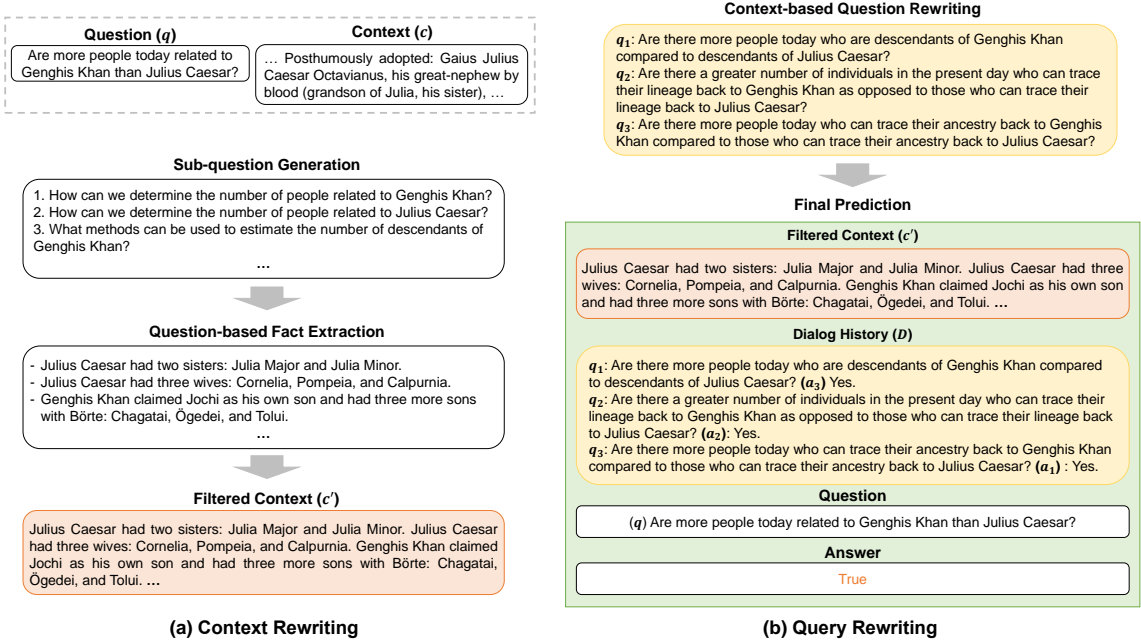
Question ($q$)

Are more people today related to Genghis Khan than Julius Caesar?

Context ($c$)

… Posthumously adopted: Gaius Julius Caesar Octavianus, his great-nephew by blood (grandson of Julia, his sister), …

Sub-question Generation

1. How can we determine the number of people related to Genghis Khan?
2. How can we determine the number of people related to Julius Caesar?
3. What methods can be used to estimate the number of descendants of Genghis Khan?
…

Question-based Fact Extraction

- Julius Caesar had two sisters: Julia Major and Julia Minor.
- Julius Caesar had three wives: Cornelia, Pompeia, and Calpurnia.
- Genghis Khan claimed Jochi as his own son and had three more sons with Börte: Chagatai, Ögedei, and Tolui.
…

Filtered Context ($c'$)

Julius Caesar had two sisters: Julia Major and Julia Minor. Julius Caesar had three wives: Cornelia, Pompeia, and Calpurnia. Genghis Khan claimed Jochi as his own son and had three more sons with Börte: Chagatai, Ögedei, and Tolui. …

(a) Context Rewriting

Context-based Question Rewriting

$q_1$: Are there more people today who are descendants of Genghis Khan compared to descendants of Julius Caesar?
$q_2$: Are there a greater number of individuals in the present day who can trace their lineage back to Genghis Khan as opposed to those who can trace their lineage back to Julius Caesar?
$q_3$: Are there more people today who can trace their ancestry back to Genghis Khan compared to those who can trace their ancestry back to Julius Caesar?

Final Prediction

Filtered Context ($c'$)

Julius Caesar had two sisters: Julia Major and Julia Minor. Julius Caesar had three wives: Cornelia, Pompeia, and Calpurnia. Genghis Khan claimed Jochi as his own son and had three more sons with Börte: Chagatai, Ögedei, and Tolui. …

Dialog History ($D$)

$q_1$: Are there more people today who are descendants of Genghis Khan compared to descendants of Julius Caesar? $(a_3)$ Yes.
$q_2$: Are there a greater number of individuals in the present day who can trace their lineage back to Genghis Khan as opposed to those who can trace their lineage back to Julius Caesar? $(a_2)$: Yes.
$q_3$: Are there more people today who can trace their ancestry back to Genghis Khan compared to those who can trace their ancestry back to Julius Caesar? $(a_1)$ : Yes.

Question

($q$) Are more people today related to Genghis Khan than Julius Caesar?

Answer

True

(b) Query Rewriting